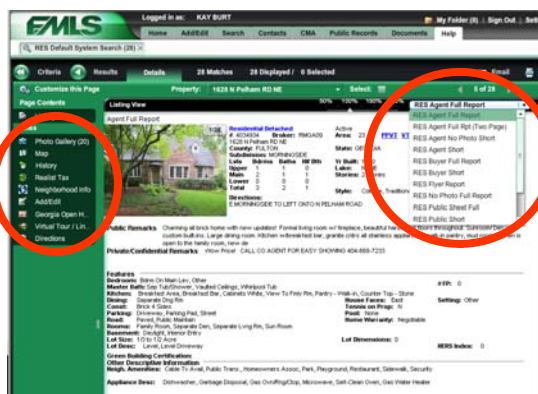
FMLS

Logged in as: KAY BURT

My Folder (0) | Sign Out | Sett

Home Add/Edit Search Contacts CMA Public Records Documents Help

RES Default System Search (28)

Criteria Results Details 28 Matches 28 Displayed / 0 Selected Email

Customize this Page Property: 1628 N Pelham RD NE Select: 5 of 28

Page Contents

Listing View 50% 100% 150%

RES Agent Full Report

Agent Full Report

Photo Gallery (20)

Map

History

Realist Tax

Neighborhood Info

Add/Edit

Georgia Open H...

Virtual Tour / Lin...

Directions

Residential Detached

# 4034934 Broker: RMGA09

1628 N Pelham RD NE

County: FULTON

Subdivision: MORNINGSIDE

Active

Area: 23

State: GEORGIA

Yr Built:

Lake:

Stories:

Style:

Directions:

E MORNINGSIDE TO LEFT ONTO N PELHAM ROAD

RES Agent Full Report

RES Agent Full Rpt (Two Page)

RES Agent No Photo Short

RES Agent Short

RES Buyer Full Report

RES Buyer Short

RES Flyer Report

RES No Photo Full Report

RES Public Sheet Full

RES Public Short

Public Remarks: Charming all brick home with new updates! Formal living room w/ fireplace, beautiful new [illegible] custom built-ins. Large dining room. Kitchen w/breakfast bar, granite cntrs all stainless appl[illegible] open to the family room, new de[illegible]

Private/Confidential Remarks: View Proof. CALL CO AGENT FOR EASY SHOWING 404-869-7233

Features

Bedrooms: Bdrm On Main Lev, Other

Master Bath: Sep Tub/Shower, Double Vanity, Whirlpool Tub

Kitchen: Breakfast Area, Breakfast Bar, Cabinets White, View To Fmly Rm, Pantry - Walk-in, Counter Top - Stone

Dining: Separate Dng Rm

Constr: Brick 4 Sides

Parking: Driveway, Parking Pad, Street

Road: Paved, Public Maintain

Rooms: Family Room, Separate Den, Separate Lvng Rm, Sun Room

Basement: Daylight, Interior Entry

Lot Size: 1/2 to 1/2 Acre

Lot Desc: Level, Level Driveway

House Faces: East

Tennis on Prop: N

Pool: None

Home Warranty: Negotiable

Lot Dimensions: 0

# FP: 0

Setting: Other

HERS Index: 0

Green Building Certification:

Other Descriptive Information

Neigh. Amenities: Cable Tv Avail, Public Trans., Homeowners Assoc, Park, Playground, Restaurant, Sidewalk, Security

Appliance Desc: Dishwasher, Garbage Disposal, Gas Ovn/Rng/Ctop, Microwave, Self-Clean Oven, Gas Water Heater